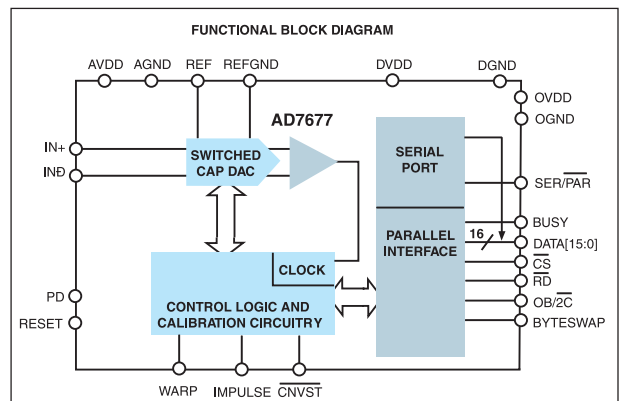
FUNCTIONAL BLOCK DIAGRAM

AVDD
AGND
REF
REFGND
DVDD
DGND
OVDD
OGND

AD7677

IN+
INĐ

SWITCHED CAP DAC

SERIAL PORT

$SER/\overline{PAR}$

PARALLEL INTERFACE

16

BUSY
DATA[15:0]
$\overline{CS}$
$\overline{RD}$
$OB/\overline{2C}$
BYTESWAP

CLOCK

PD
RESET

CONTROL LOGIC AND CALIBRATION CIRCUITRY

WARP
IMPULSE
$\overline{CNVST}$